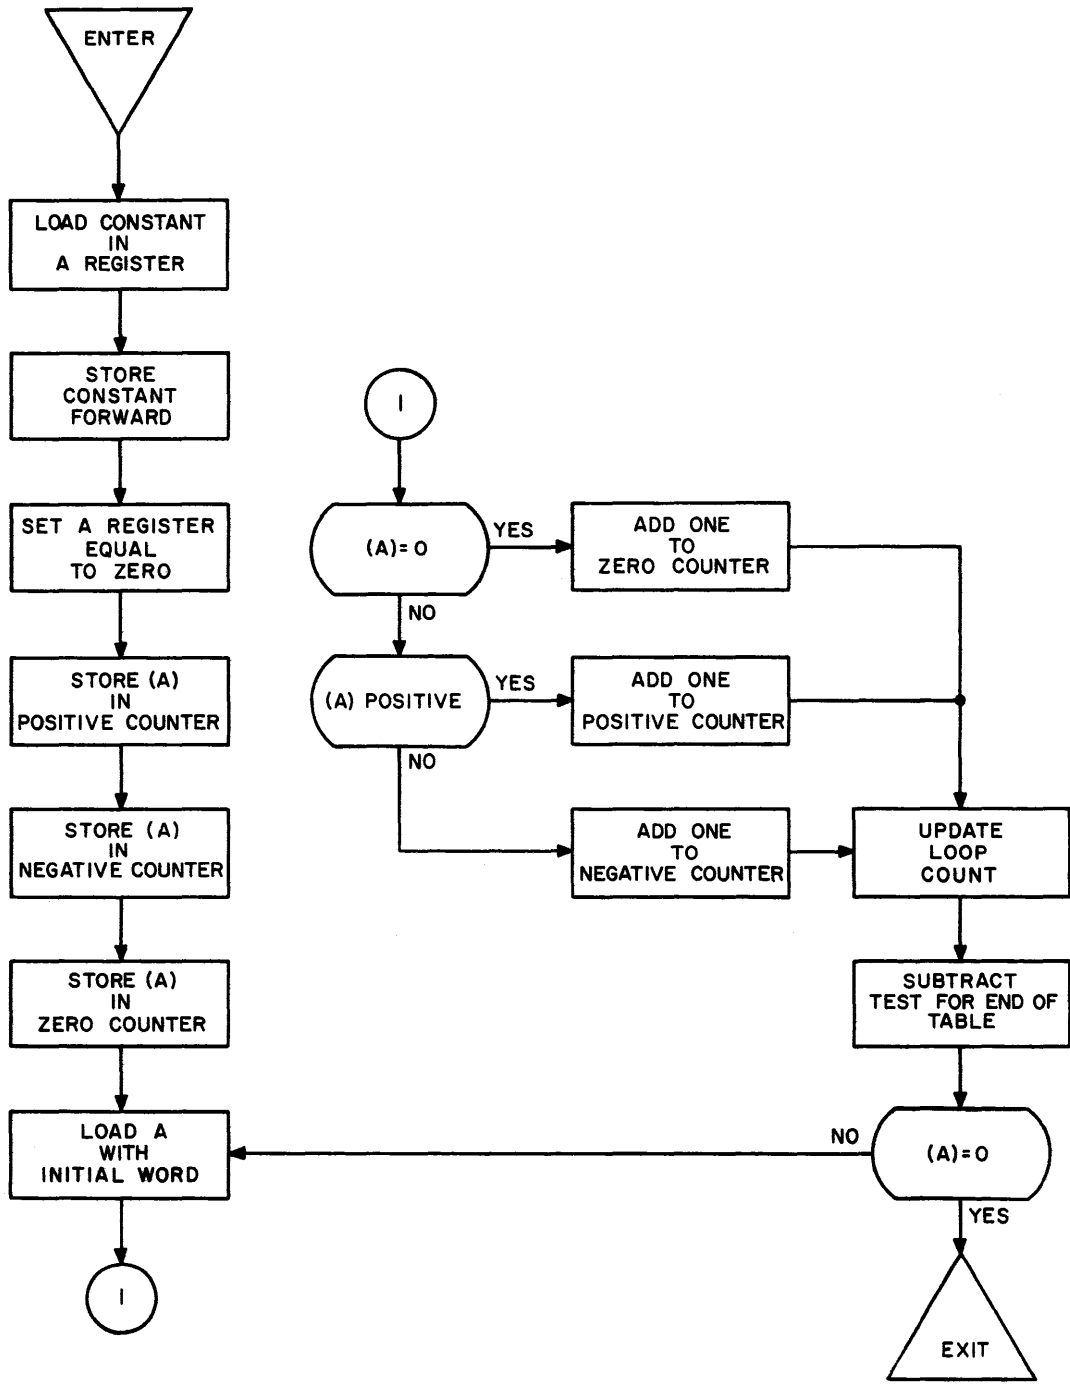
ENTER

LOAD CONSTANT IN A REGISTER

STORE CONSTANT FORWARD

SET A REGISTER EQUAL TO ZERO

STORE (A) IN POSITIVE COUNTER

STORE (A) IN NEGATIVE COUNTER

STORE (A) IN ZERO COUNTER

LOAD A WITH INITIAL WORD

1

1

(A) = 0

YES

ADD ONE TO ZERO COUNTER

NO

(A) POSITIVE

YES

ADD ONE TO POSITIVE COUNTER

NO

ADD ONE TO NEGATIVE COUNTER

UPDATE LOOP COUNT

SUBTRACT TEST FOR END OF TABLE

NO

(A) = 0

YES

EXIT